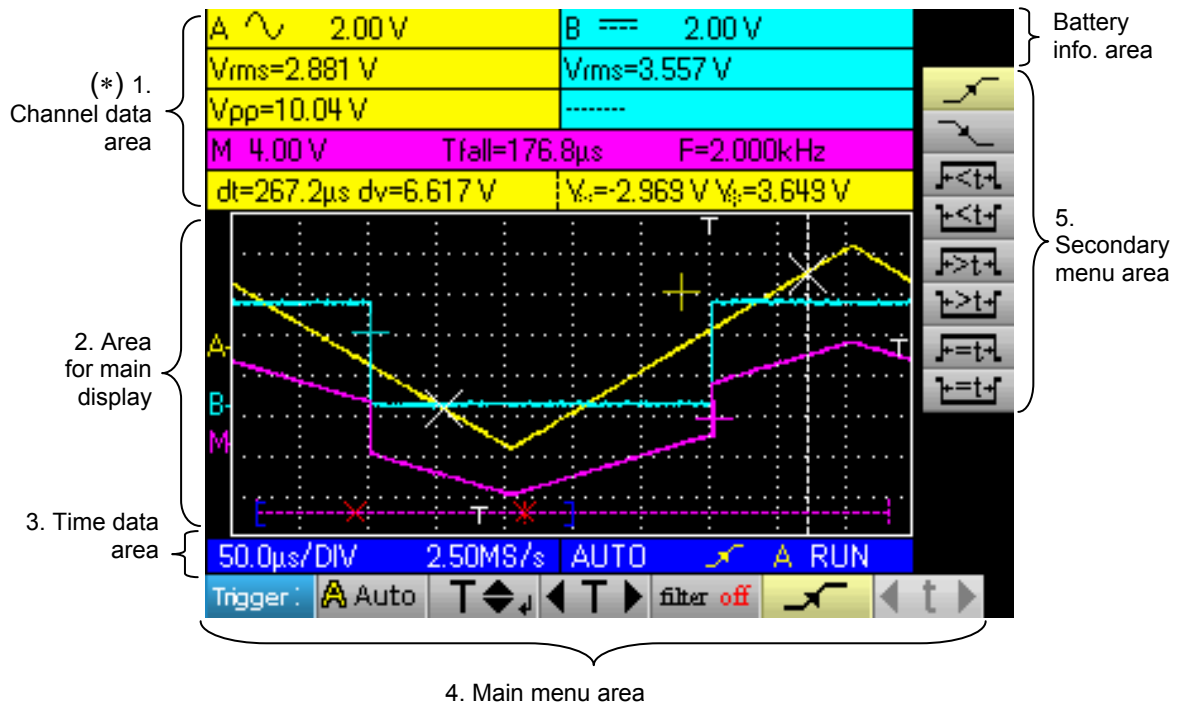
(*) 1. Channel data area

A ∿ 2.00 V
B ⎓ 2.00 V
Vrms=2.881 V
Vrms=3.557 V
Vpp=10.04 V
--------
M 4.00 V
Tfall=176.8µs
F=2.000kHz
dt=267.2µs dv=6.617 V
V(-)=-2.969 V V(+)=3.649 V

Battery info. area

5. Secondary menu area

2. Area for main display

A
B
M
T
T
T

3. Time data area

50.0µs/DIV 2.50MS/s AUTO A RUN

Trigger : A Auto T filter off t

4. Main menu area